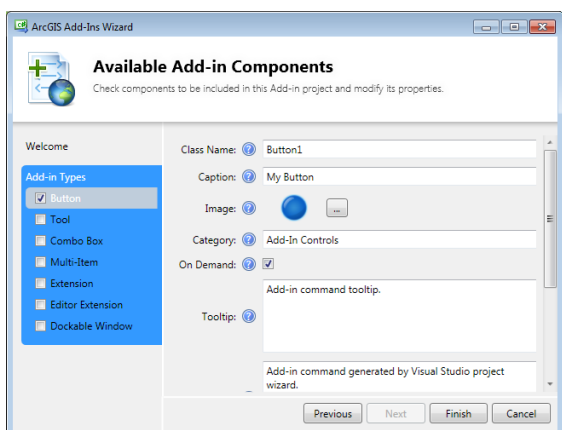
ArcGIS Add-Ins Wizard

Available Add-in Components

Check components to be included in this Add-in project and modify its properties.

Welcome

Add-in Types

Button

Tool

Combo Box

Multi-Item

Extension

Editor Extension

Dockable Window

Class Name: Button1

Caption: My Button

Image: ...

Category: Add-In Controls

On Demand:

Tooltip: Add-in command tooltip.

Add-in command generated by Visual Studio project wizard.

Previous

Next

Finish

Cancel